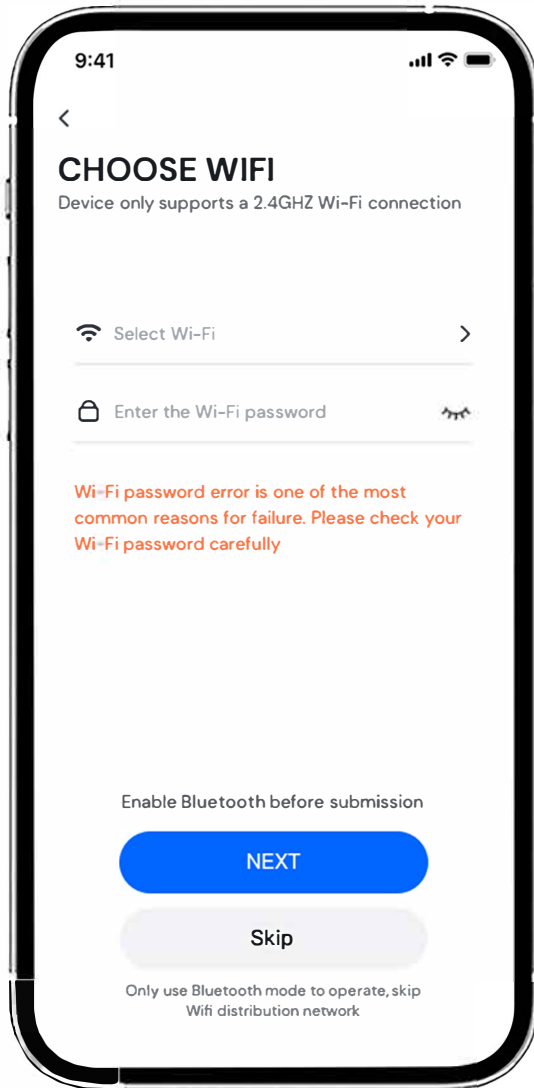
9:41

<

CHOOSE WIFI
Device only supports a 2.4GHZ Wi-Fi connection

Select Wi-Fi >

Enter the Wi-Fi password

Wi-Fi password error is one of the most common reasons for failure. Please check your Wi-Fi password carefully

Enable Bluetooth before submission

NEXT

Skip

Only use Bluetooth mode to operate, skip Wifi distribution network